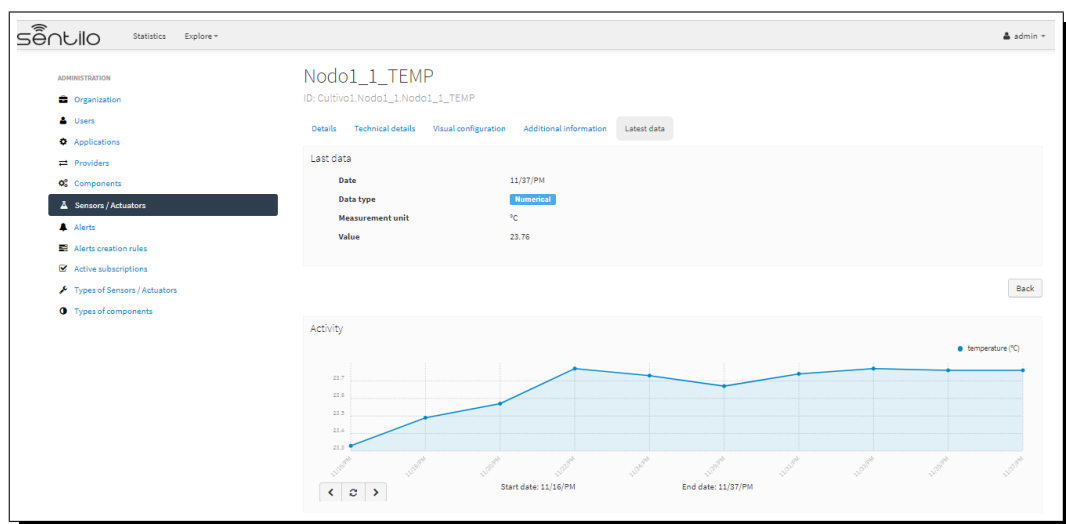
sentilo

Statistics Explore ▾

admin ▾

ADMINISTRATION

Organization
Users
Applications
Providers
Components
Sensors / Actuators
Alerts
Alerts creation rules
Active subscriptions
Types of Sensors / Actuators
Types of components

Nodo1_1_TEMP

ID: Cultivo1.Nodo1_1.Nodo1_1_TEMP

Details Technical details Visual configuration Additional information Latest data

Last data

| Date | 11/37/PM |
|---|---|
| Data type | Numerical |
| Measurement unit | ºC |
| Value | 23.76 |

Back

Activity

temperature (ºC)

23.7
23.6
23.5
23.4
23.3

11/16/PM 11/18/PM 11/20/PM 11/22/PM 11/24/PM 11/26/PM 11/31/PM 11/33/PM 11/35/PM 11/37/PM

Start date: 11/16/PM

End date: 11/37/PM